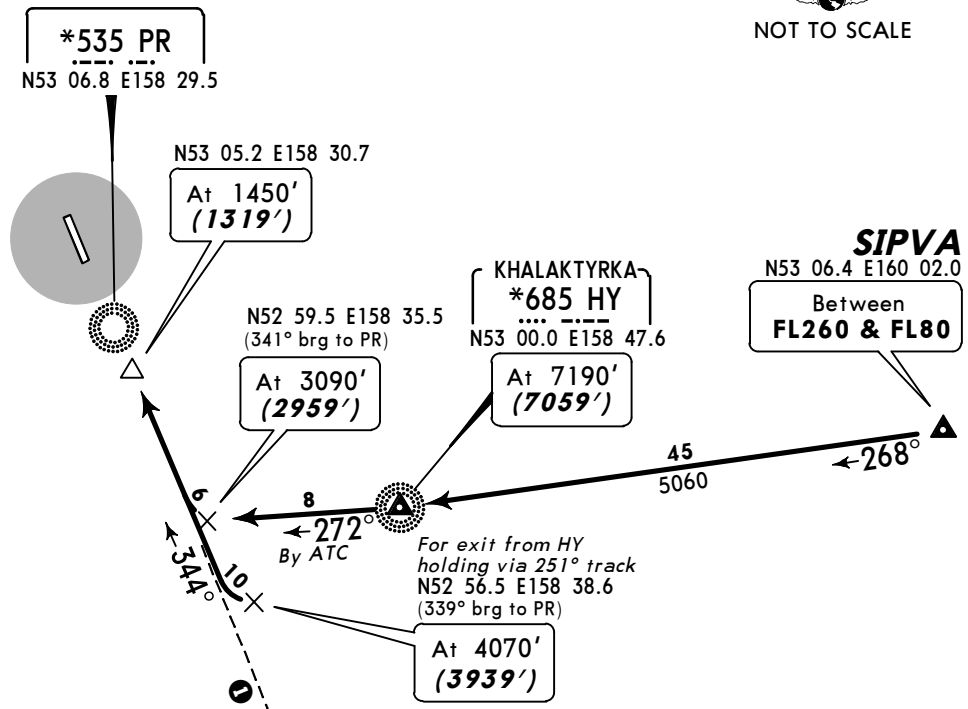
*535 PR
N53 06.8 E158 29.5

NOT TO SCALE

N53 05.2 E158 30.7
At 1450′
(1319′)

SIPVA
N53 06.4 E160 02.0
Between
FL260 & FL80

KHALAKTYRKA
*685 HY
N53 00.0 E158 47.6

N52 59.5 E158 35.5
(341° brg to PR)
At 3090′
(2959′)

At 7190′
(7059′)

45
5060
268°

8
272°
By ATC
6

344°
10

For exit from HY holding via 251° track
N52 56.5 E158 38.6
(339° brg to PR)

At 4070′
(3939′)

1